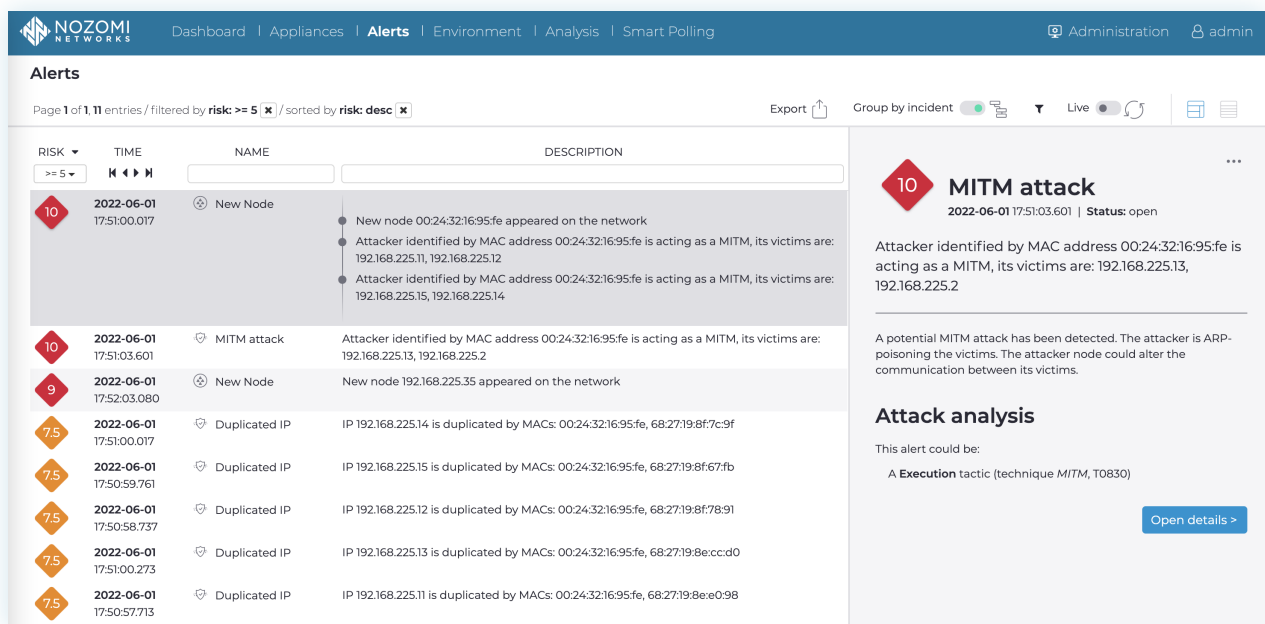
NOZOMI NETWORKS Dashboard | Appliances | Alerts | Environment | Analysis | Smart Polling Administration admin

Alerts

Page 1 of 1, 11 entries / filtered by risk: >= 5 ✖ / sorted by risk: desc ✖

Export Group by incident Live

| RISK | TIME | NAME | DESCRIPTION |
|---|---|---|---|
| >= 5 | | | |
| 10 | 2022-06-01 17:51:00.017 | New Node | New node 00:24:32:16:95:fe appeared on the network; Attacker identified by MAC address 00:24:32:16:95:fe is acting as a MITM, its victims are: 192.168.225.11, 192.168.225.12; Attacker identified by MAC address 00:24:32:16:95:fe is acting as a MITM, its victims are: 192.168.225.15, 192.168.225.14 |
| 10 | 2022-06-01 17:51:03.601 | MITM attack | Attacker identified by MAC address 00:24:32:16:95:fe is acting as a MITM, its victims are: 192.168.225.13, 192.168.225.2 |
| 9 | 2022-06-01 17:52:03.080 | New Node | New node 192.168.225.35 appeared on the network |
| 7.5 | 2022-06-01 17:51:00.017 | Duplicated IP | IP 192.168.225.14 is duplicated by MACs: 00:24:32:16:95:fe, 68:27:19:8f:7c:9f |
| 7.5 | 2022-06-01 17:50:59.761 | Duplicated IP | IP 192.168.225.15 is duplicated by MACs: 00:24:32:16:95:fe, 68:27:19:8f:67:fb |
| 7.5 | 2022-06-01 17:50:58.737 | Duplicated IP | IP 192.168.225.12 is duplicated by MACs: 00:24:32:16:95:fe, 68:27:19:8f:78:91 |
| 7.5 | 2022-06-01 17:51:00.273 | Duplicated IP | IP 192.168.225.13 is duplicated by MACs: 00:24:32:16:95:fe, 68:27:19:8e:cc:d0 |
| 7.5 | 2022-06-01 17:50:57.713 | Duplicated IP | IP 192.168.225.11 is duplicated by MACs: 00:24:32:16:95:fe, 68:27:19:8e:e0:98 |

...

10 MITM attack
2022-06-01 17:51:03.601 | Status: open

Attacker identified by MAC address 00:24:32:16:95:fe is acting as a MITM, its victims are: 192.168.225.13, 192.168.225.2

A potential MITM attack has been detected. The attacker is ARP-poisoning the victims. The attacker node could alter the communication between its victims.

Attack analysis

This alert could be:

A Execution tactic (technique MITM, T0830)

Open details >